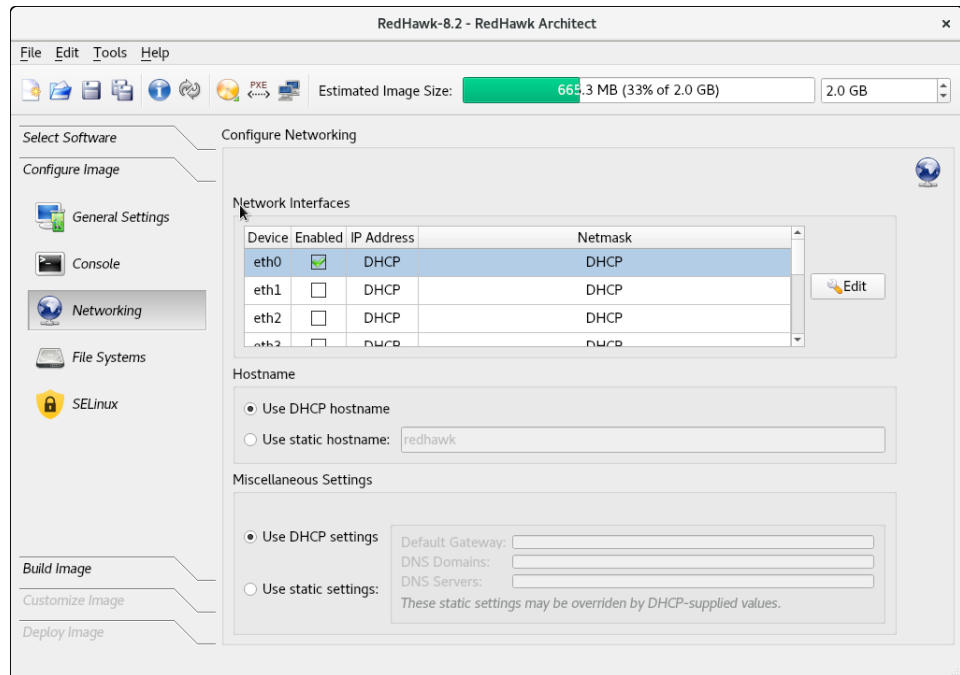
RedHawk-8.2 - RedHawk Architect ×

File Edit Tools Help

PXE

Estimated Image Size: 665.3 MB (33% of 2.0 GB) 2.0 GB

Select Software

Configure Image

General Settings

Console

Networking

File Systems

SELinux

Build Image

Customize Image

Deploy Image

Configure Networking

Network Interfaces

| Device | Enabled | IP Address | Netmask |
|---|---|---|---|
| eth0 | ☑ | DHCP | DHCP |
| eth1 | ☐ | DHCP | DHCP |
| eth2 | ☐ | DHCP | DHCP |
| eth3 | ☐ | DHCP | DHCP |

Edit

Hostname

Use DHCP hostname

Use static hostname: redhawk

Miscellaneous Settings

Use DHCP settings

Use static settings:

Default Gateway:

DNS Domains:

DNS Servers:

These static settings may be overriden by DHCP-supplied values.